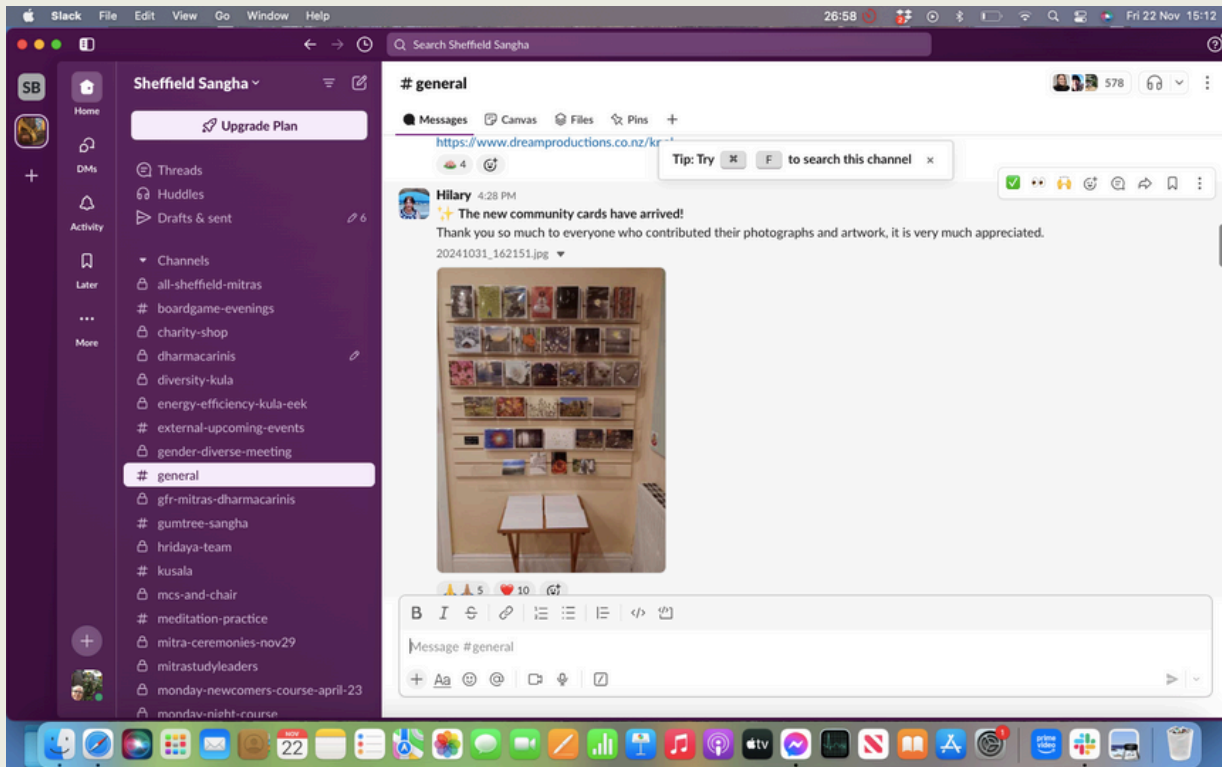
Slack File Edit View Go Window Help
26:58 Fri 22 Nov 15:12

Search Sheffield Sangha

SB

Home
DMs
Activity
Later
More

Sheffield Sangha

Upgrade Plan

Threads
Huddles
Drafts & sent 6

Channels
all-sheffield-mitras
boardgame-evenings
charity-shop
dharmacarinis
diversity-kula
energy-efficiency-kula-eek
external-upcoming-events
gender-diverse-meeting
general
gfr-mitras-dharmacarinis
gumtree-sangha
hridaya-team
kusala
mcs-and-chair
meditation-practice
mitra-ceremonies-nov29
mitrastudyleaders
monday-newcomers-course-april-23
monday-night-course

# general
578

Messages Canvas Files Pins +

https://www.dreamproductions.co.nz/kr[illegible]
4

Tip: Try ⌘ F to search this channel ×

Hilary 4:28 PM
✨ The new community cards have arrived!
Thank you so much to everyone who contributed their photographs and artwork, it is very much appreciated.
20241031_162151.jpg

5 10

B I S

Message #general

Aa

NOV 22

tv